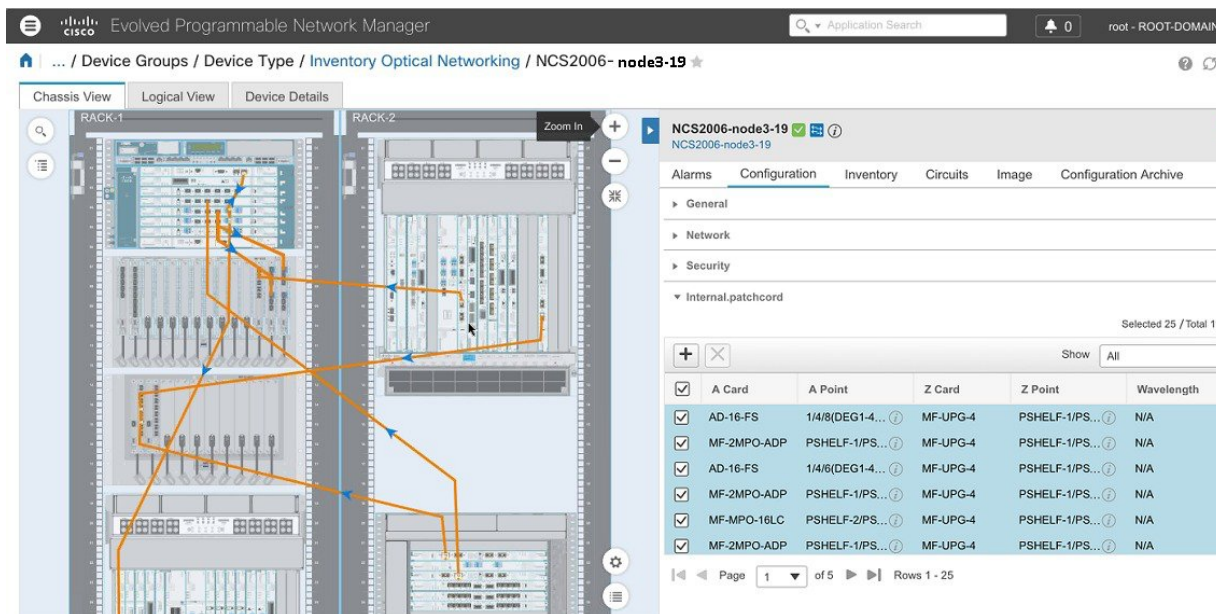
cisco Evolved Programmable Network Manager

Application Search

0

root - ROOT-DOMAIN

... / Device Groups / Device Type / Inventory Optical Networking / NCS2006- node3-19

Chassis View | Logical View | Device Details

RACK-1

RACK-2

Zoom In

NCS2006-node3-19
NCS2006-node3-19

Alarms | Configuration | Inventory | Circuits | Image | Configuration Archive

General

Network

Security

Internal.patchcord

Selected 25 / Total 1

Show All

| | A Card | A Point | Z Card | Z Point | Wavelength |
|---|---|---|---|---|---|
| ☑ | AD-16-FS | 1/4/8(DEG1-4... | MF-UPG-4 | PSHELF-1/PS... | N/A |
| ☑ | MF-2MPO-ADP | PSHELF-1/PS... | MF-UPG-4 | PSHELF-1/PS... | N/A |
| ☑ | AD-16-FS | 1/4/6(DEG1-4... | MF-UPG-4 | PSHELF-1/PS... | N/A |
| ☑ | MF-2MPO-ADP | PSHELF-1/PS... | MF-UPG-4 | PSHELF-1/PS... | N/A |
| ☑ | MF-MPO-16LC | PSHELF-2/PS... | MF-UPG-4 | PSHELF-1/PS... | N/A |
| ☑ | MF-2MPO-ADP | PSHELF-1/PS... | MF-UPG-4 | PSHELF-1/PS... | N/A |

Page 1 of 5 Rows 1 - 25